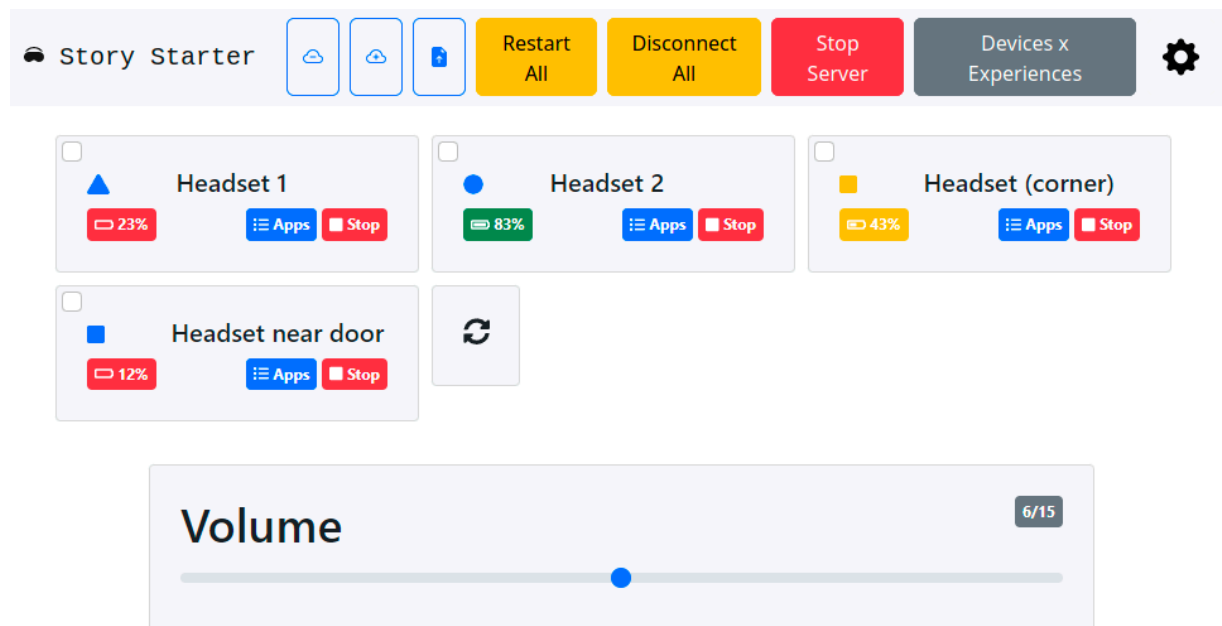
Story Starter

Restart All

Disconnect All

Stop Server

Devices x Experiences

Headset 1
23%
Apps
Stop

Headset 2
83%
Apps
Stop

Headset (corner)
43%
Apps
Stop

Headset near door
12%
Apps
Stop

Volume
6/15